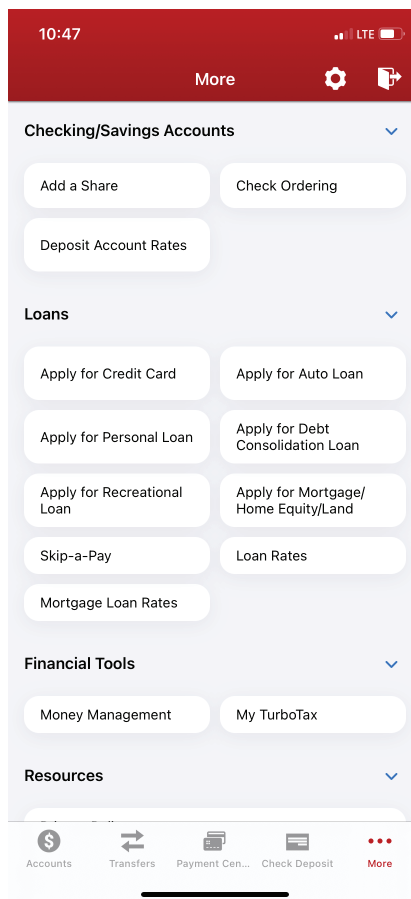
10:47
LTE

More

Checking/Savings Accounts

Add a Share
Check Ordering
Deposit Account Rates

Loans

Apply for Credit Card
Apply for Auto Loan
Apply for Personal Loan
Apply for Debt Consolidation Loan
Apply for Recreational Loan
Apply for Mortgage/ Home Equity/Land
Skip-a-Pay
Loan Rates
Mortgage Loan Rates

Financial Tools

Money Management
My TurboTax

Resources

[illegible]

Accounts
Transfers
Payment Cen...
Check Deposit
More